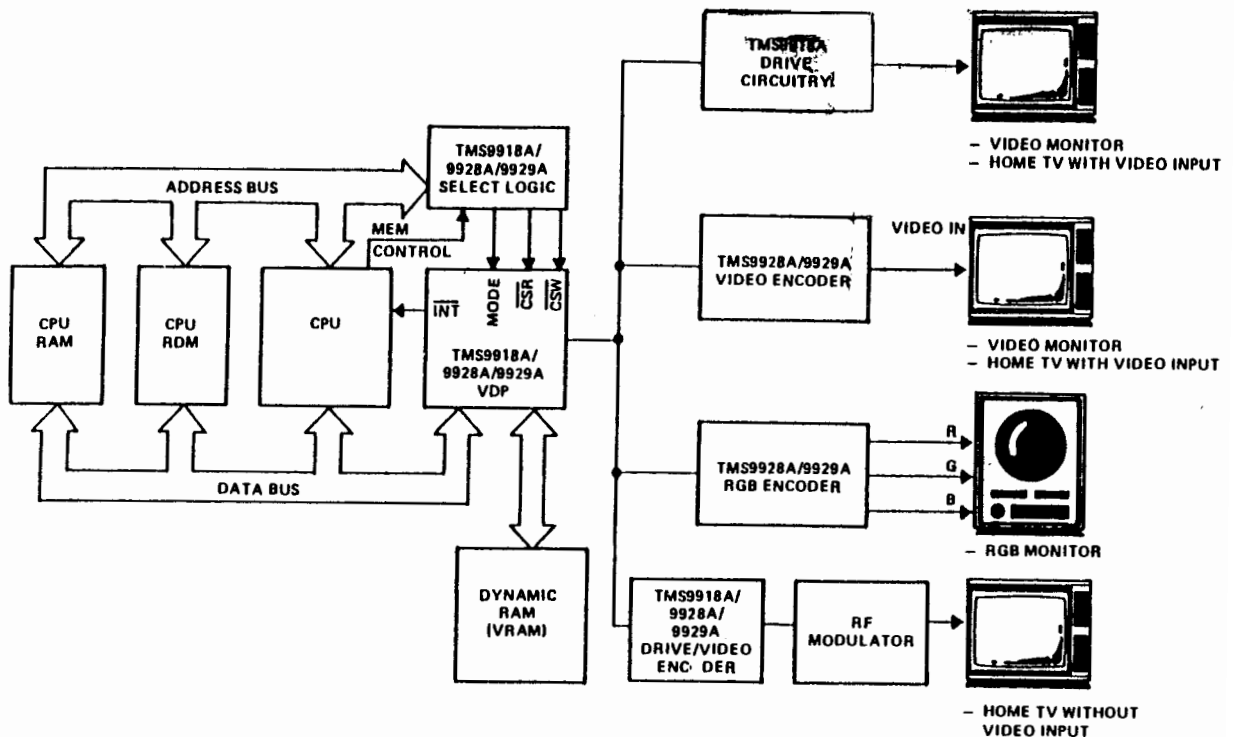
TMS9918A/
9928A/9929A
SELECT LOGIC

ADDRESS BUS

MEM
CONTROL

CPU
RAM

CPU
RDM

CPU

$\overline{INT}$

MODE

$\overline{CSR}$

$\overline{CSW}$

TMS9918A/
9928A/9929A
VDP

DATA BUS

DYNAMIC
RAM
(VRAM)

TMS9918A
DRIVE
CIRCUITRY

– VIDEO MONITOR
– HOME TV WITH VIDEO INPUT

VIDEO IN

TMS9928A/9929A
VIDEO ENCODER

– VIDEO MONITOR
– HOME TV WITH VIDEO INPUT

TMS9928A/9929A
RGB ENCODER

R
G
B

– RGB MONITOR

TMS9918A/
9928A/
9929A
DRIVE/VIDEO
ENC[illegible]DER

RF
MODULATOR

– HOME TV WITHOUT
VIDEO INPUT